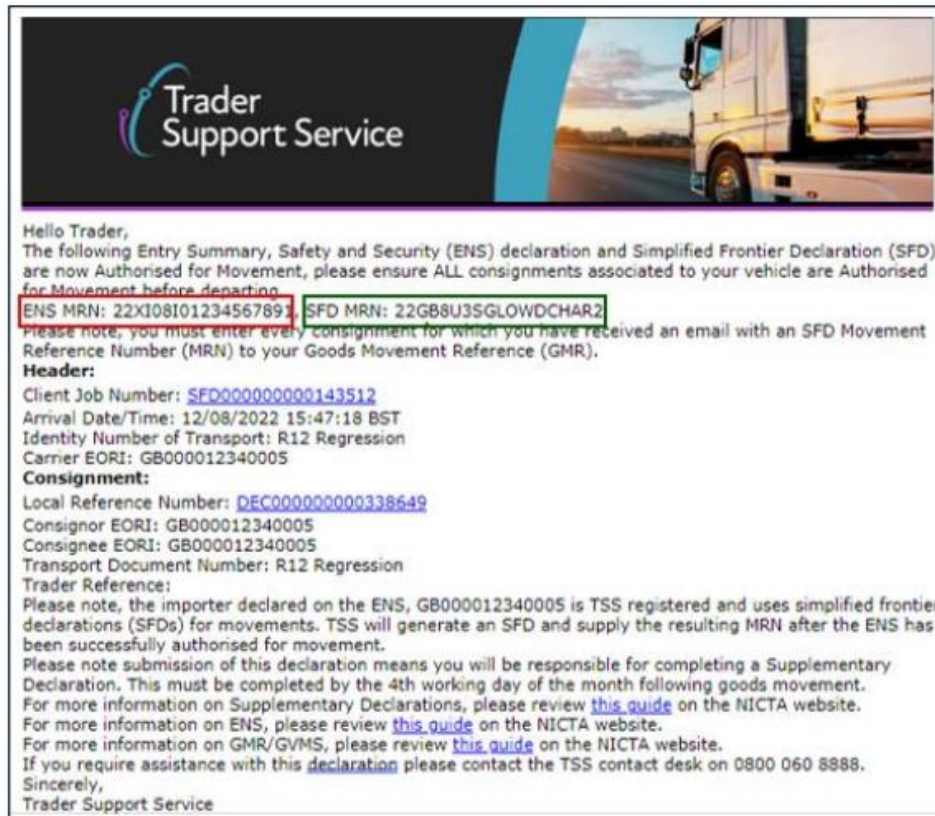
Trader Support Service

Hello Trader,
The following Entry Summary, Safety and Security (ENS) declaration and Simplified Frontier Declaration (SFD) are now Authorised for Movement, please ensure ALL consignments associated to your vehicle are Authorised for Movement before departing.
ENS MRN: 22XI08I01234567891, SFD MRN: 22GB8U3SGLOWDCHAR2
Please note, you must enter every consignment for which you have received an email with an SFD Movement Reference Number (MRN) to your Goods Movement Reference (GMR).
Header:
Client Job Number: SFD000000000143512
Arrival Date/Time: 12/08/2022 15:47:18 BST
Identity Number of Transport: R12 Regression
Carrier EORI: GB000012340005
Consignment:
Local Reference Number: DEC000000000338649
Consignor EORI: GB000012340005
Consignee EORI: GB000012340005
Transport Document Number: R12 Regression
Trader Reference:
Please note, the importer declared on the ENS, GB000012340005 is TSS registered and uses simplified frontier declarations (SFDs) for movements. TSS will generate an SFD and supply the resulting MRN after the ENS has been successfully authorised for movement.
Please note submission of this declaration means you will be responsible for completing a Supplementary Declaration. This must be completed by the 4th working day of the month following goods movement.
For more information on Supplementary Declarations, please review this guide on the NICTA website.
For more information on ENS, please review this guide on the NICTA website.
For more information on GMR/GVMS, please review this guide on the NICTA website.
If you require assistance with this declaration please contact the TSS contact desk on 0800 060 8888.
Sincerely,
Trader Support Service